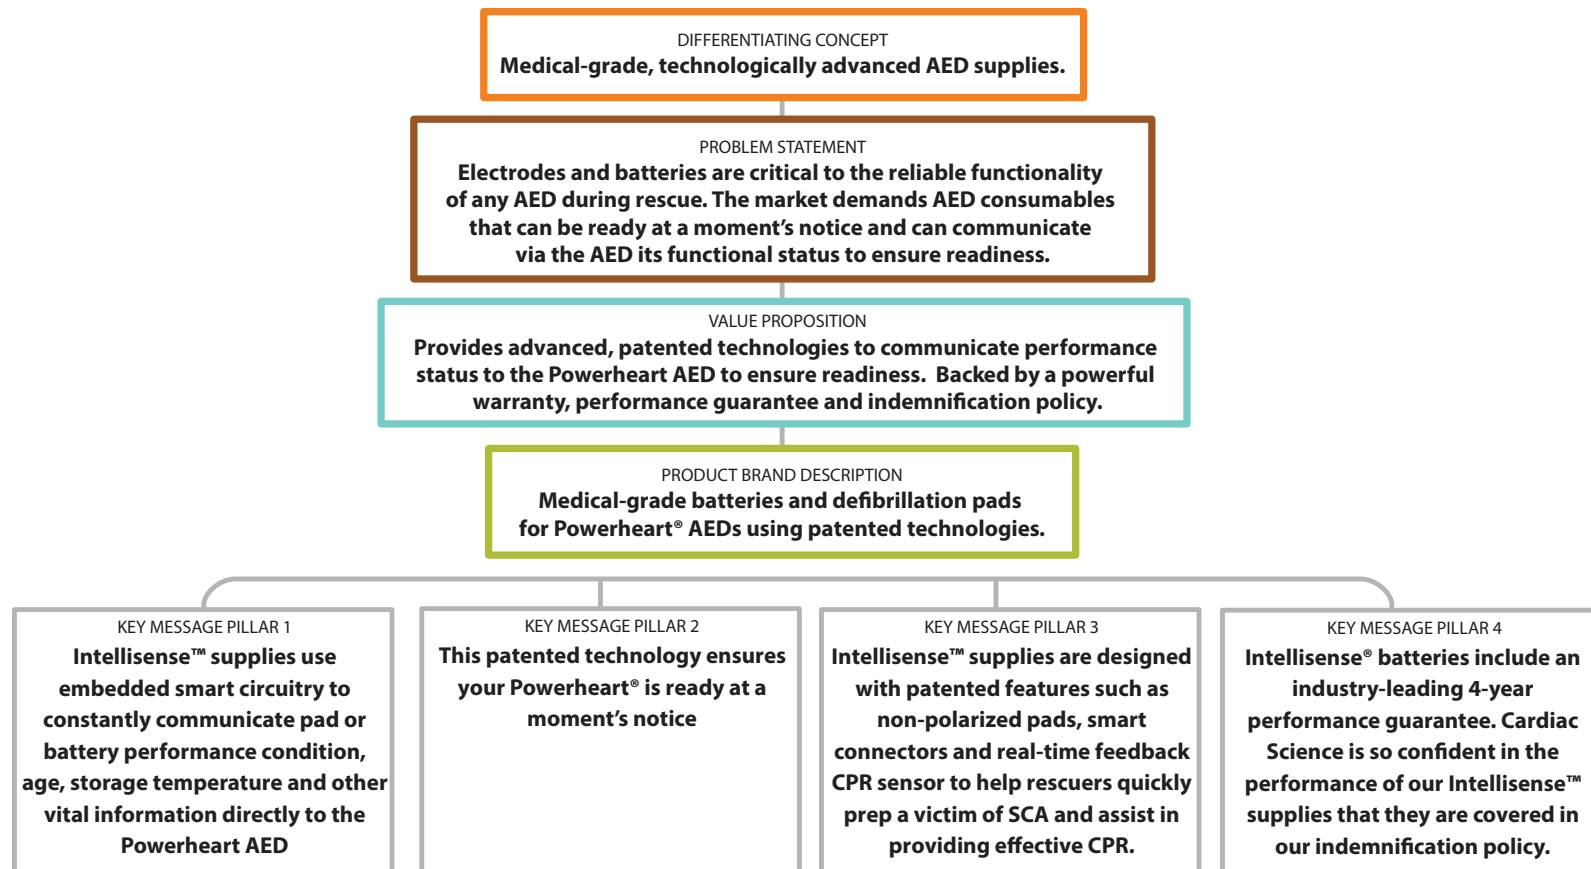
DIFFERENTIATING CONCEPT
Medical-grade, technologically advanced AED supplies.

PROBLEM STATEMENT
Electrodes and batteries are critical to the reliable functionality of any AED during rescue. The market demands AED consumables that can be ready at a moment's notice and can communicate via the AED its functional status to ensure readiness.

VALUE PROPOSITION
Provides advanced, patented technologies to communicate performance status to the Powerheart AED to ensure readiness. Backed by a powerful warranty, performance guarantee and indemnification policy.

PRODUCT BRAND DESCRIPTION
Medical-grade batteries and defibrillation pads for Powerheart® AEDs using patented technologies.

KEY MESSAGE PILLAR 1
Intellisense™ supplies use embedded smart circuitry to constantly communicate pad or battery performance condition, age, storage temperature and other vital information directly to the Powerheart AED

KEY MESSAGE PILLAR 2
This patented technology ensures your Powerheart® is ready at a moment's notice

KEY MESSAGE PILLAR 3
Intellisense™ supplies are designed with patented features such as non-polarized pads, smart connectors and real-time feedback CPR sensor to help rescuers quickly prep a victim of SCA and assist in providing effective CPR.

KEY MESSAGE PILLAR 4
Intellisense® batteries include an industry-leading 4-year performance guarantee. Cardiac Science is so confident in the performance of our Intellisense™ supplies that they are covered in our indemnification policy.